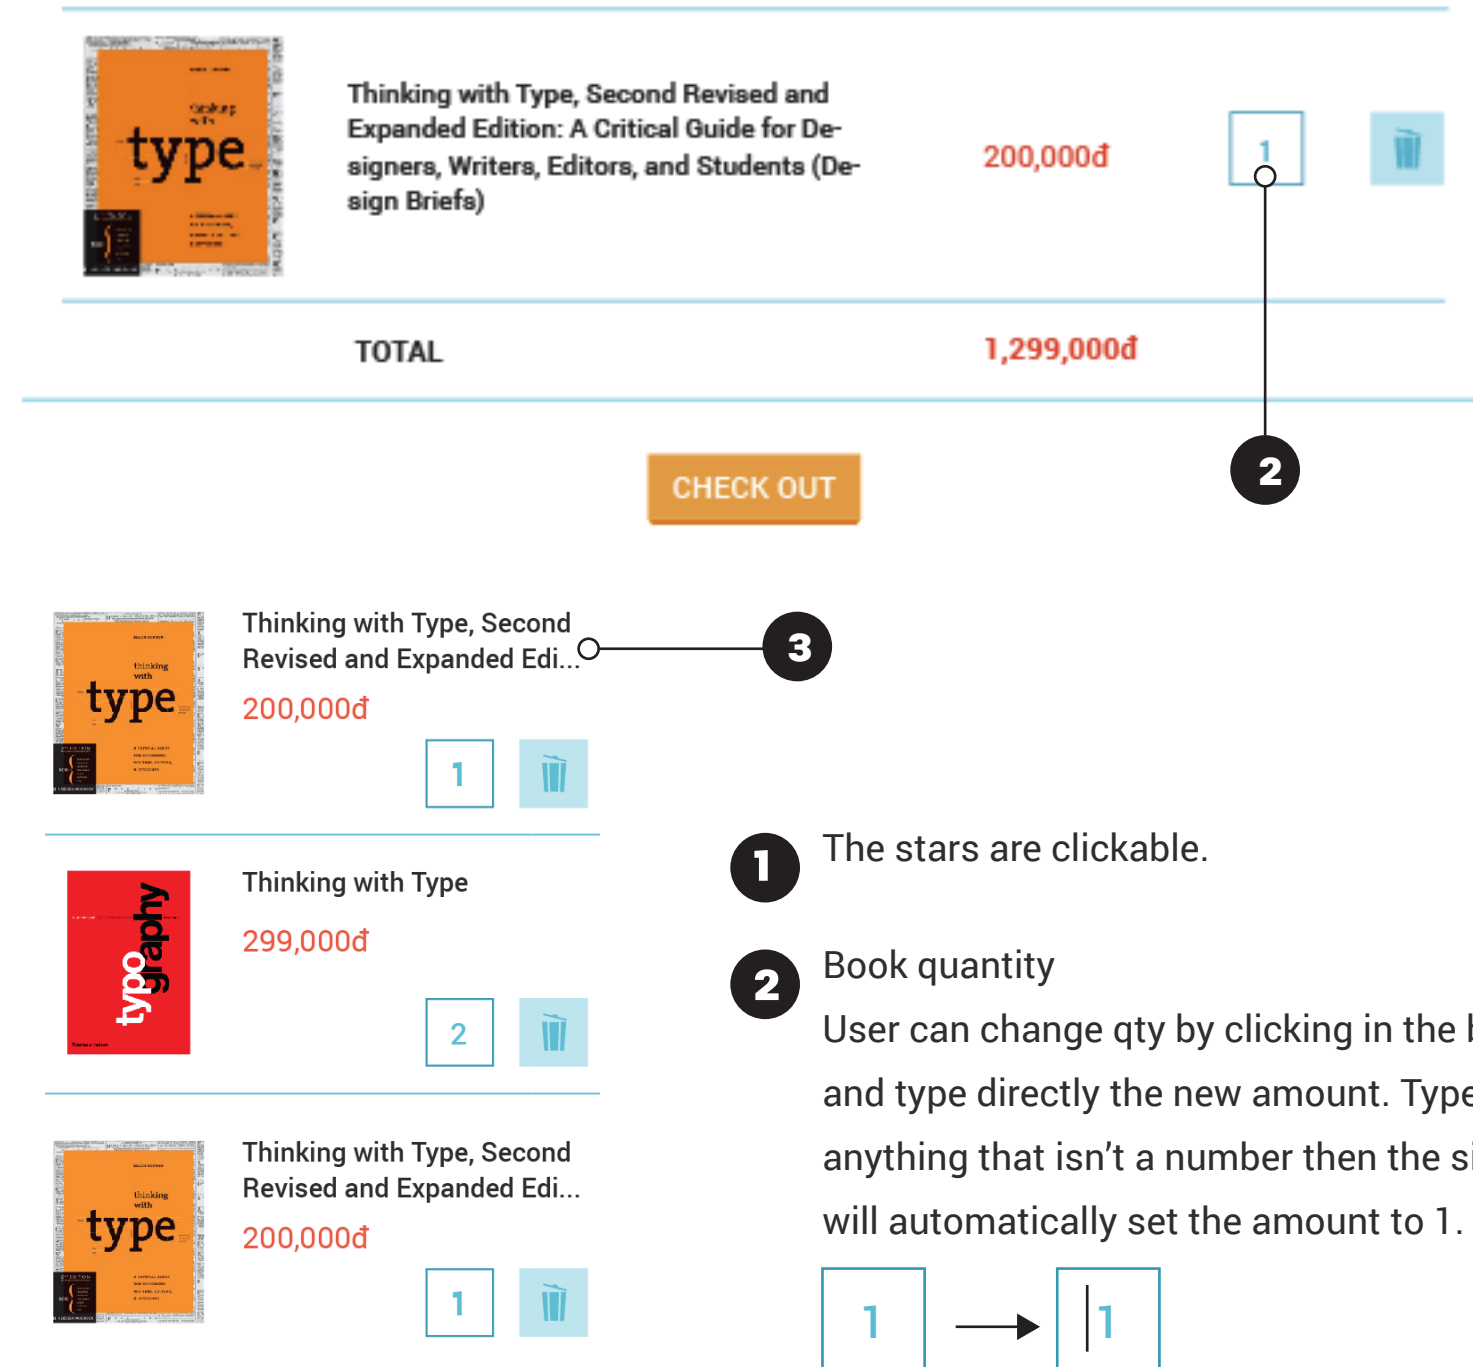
Thinking with Type, Second Revised and Expanded Edition: A Critical Guide for Designers, Writers, Editors, and Students (Design Briefs)

200,000đ

1

TOTAL

1,299,000đ

2

CHECK OUT

Thinking with Type, Second Revised and Expanded Edi...

3

200,000đ

1

Thinking with Type

299,000đ

2

Thinking with Type, Second Revised and Expanded Edi...

200,000đ

1

1 The stars are clickable.

2 Book quantity

User can change qty by clicking in the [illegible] and type directly the new amount. Type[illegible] anything that isn’t a number then the si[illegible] will automatically set the amount to 1.

1 → 1